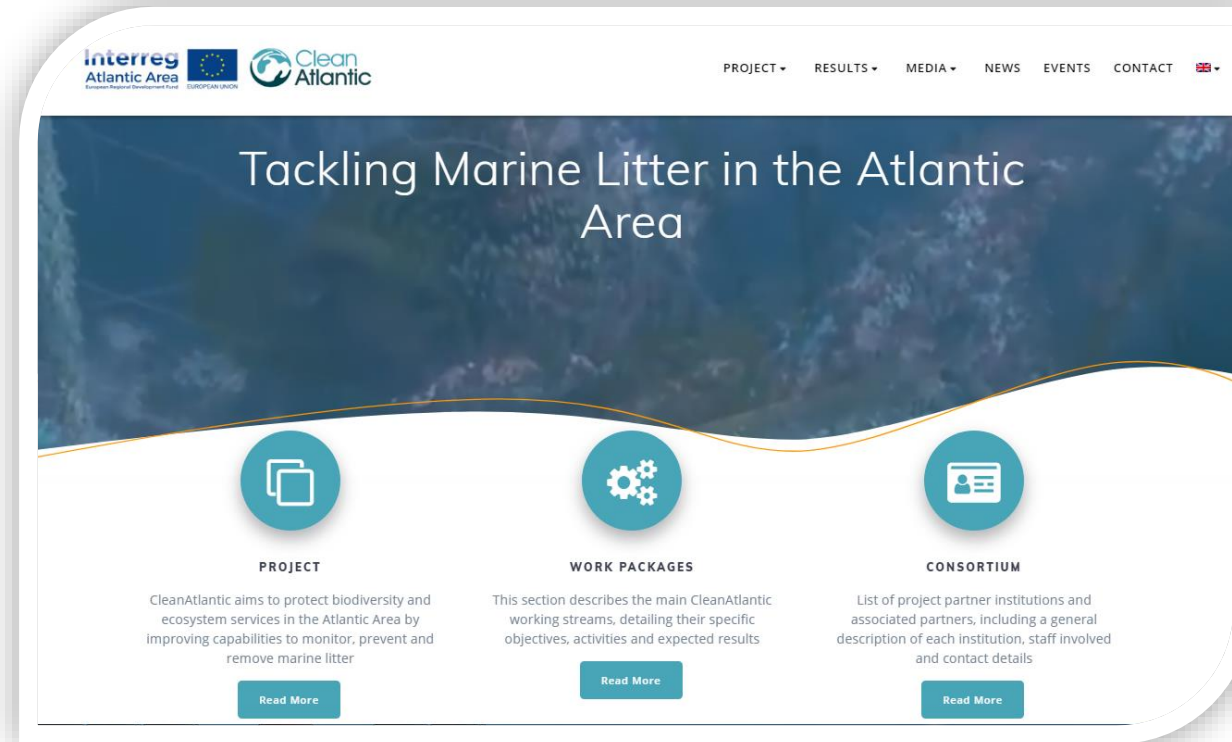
Interreg
Atlantic Area
European Regional Development Fund
EUROPEAN UNION

Clean Atlantic

PROJECT ▾ RESULTS ▾ MEDIA ▾ NEWS EVENTS CONTACT

Tackling Marine Litter in the Atlantic Area

PROJECT

CleanAtlantic aims to protect biodiversity and ecosystem services in the Atlantic Area by improving capabilities to monitor, prevent and remove marine litter

Read More

WORK PACKAGES

This section describes the main CleanAtlantic working streams, detailing their specific objectives, activities and expected results

Read More

CONSORTIUM

List of project partner institutions and associated partners, including a general description of each institution, staff involved and contact details

Read More